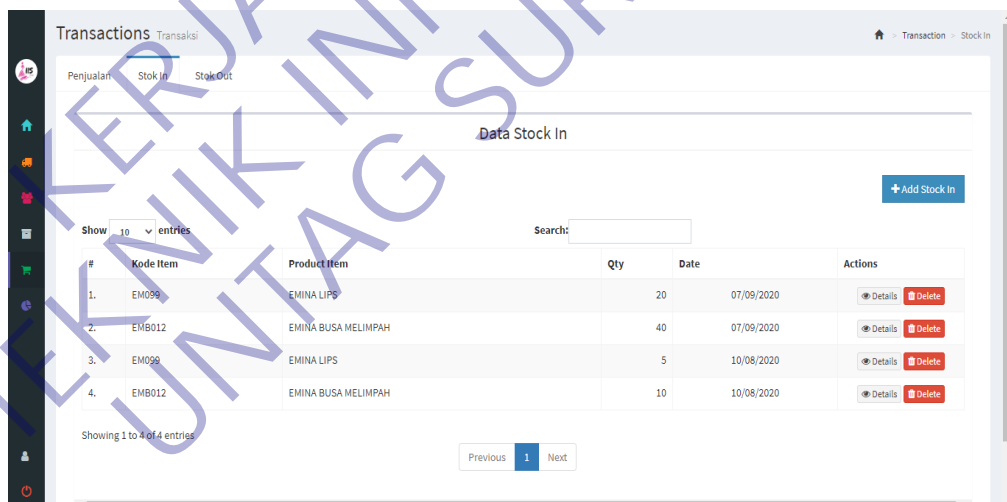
Transactions Transaksi

Transaction > Stock In

Penjualan Stok In Stok Out

Data Stock In

+ Add Stock In

Show 10 entries

Search:

| # | Kode Item | Product Item | Qty | Date | Actions |
|---|---|---|---|---|---|
| 1. | EM099 | EMINA LIPS | 20 | 07/09/2020 | Details Delete |
| 2. | EMB012 | EMINA BUSA MELIMPAH | 40 | 07/09/2020 | Details Delete |
| 3. | EM099 | EMINA LIPS | 5 | 10/08/2020 | Details Delete |
| 4. | EMB012 | EMINA BUSA MELIMPAH | 10 | 10/08/2020 | Details Delete |

Showing 1 to 4 of 4 entries

Previous 1 Next

TEKNIK INF UNTAG SUR KERJA